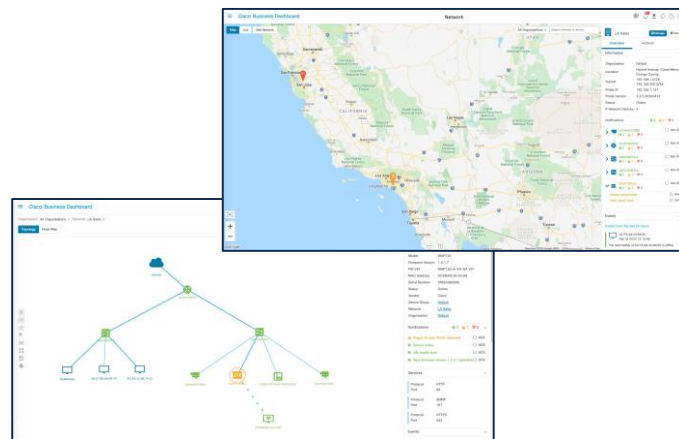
Cisco Business Dashboard

Network

Map List

Organization: All Organizations > Network: LA Sales

Topology Floor Plan

Model
Firmware Version
PID VID
MAC Address
Serial Number
Status
Vendor
Device Group
Network
Organization

Notifications

Services

Events